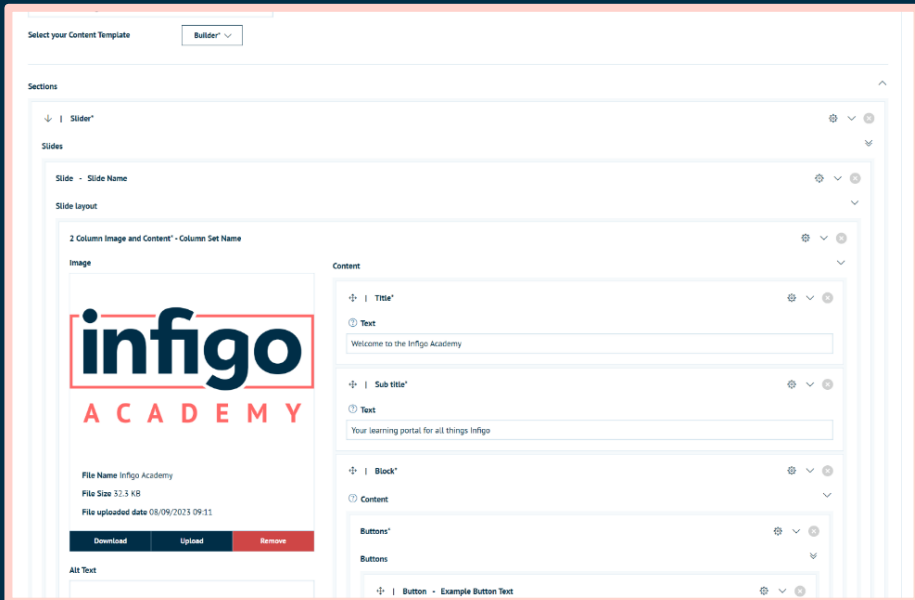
Select your Content Template

Builder*

Sections

| Slider*

Slides

Slide - Slide Name

Slide layout

2 Column Image and Content* - Column Set Name

Image

infigo

ACADEMY

File Name Infigo Academy

File Size 32.3 KB

File uploaded date 08/09/2023 09:11

Download

Upload

Remove

Alt Text

Content

| Title*

Text

Welcome to the Infigo Academy

| Sub title*

Text

Your learning portal for all things Infigo

| Block*

Content

Buttons*

Buttons

| Button - Example Button Text